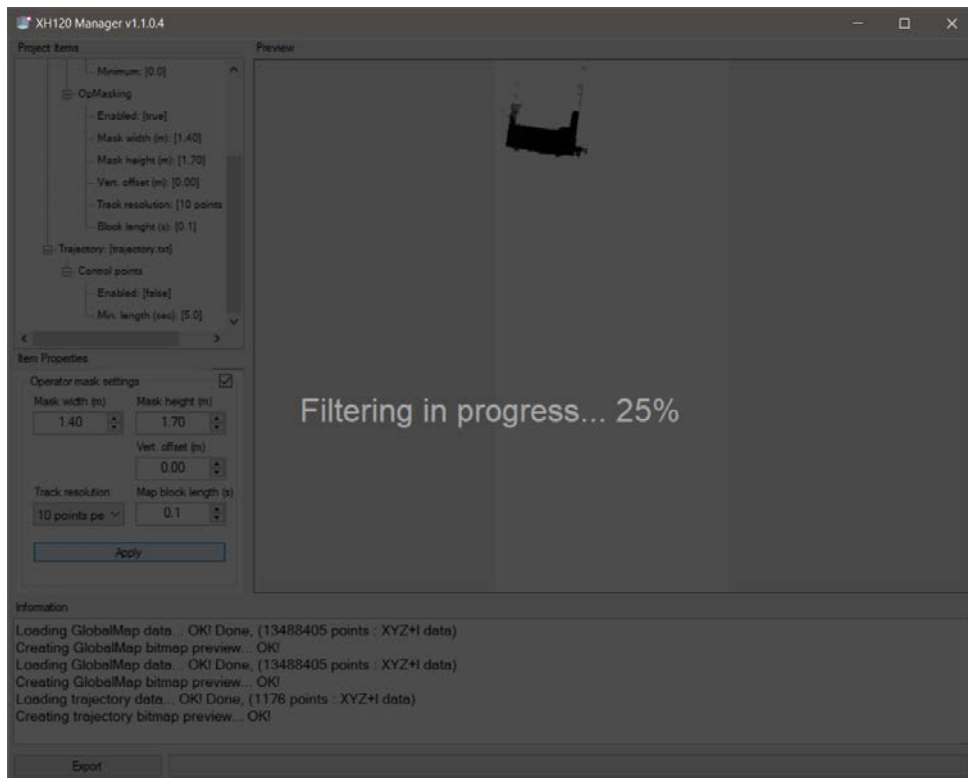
XH120 Manager v1.1.0.4

Project Items

Minimum: [0.0]
OpMasking
Enabled: [true]
Mask width (m): [1.40]
Mask height (m): [1.70]
Vert. offset (m): [0.00]
Track resolution: [10 points
Block lenght (s): [0.1]
Trajectory: [trajectory.txt]
Control points
Enabled: [false]
Min. length (sec): [5.0]

Item Properties

Operator mask settings

Mask width (m) 1.40
Mask height (m) 1.70
Vert. offset (m) 0.00
Track resolution 10 points pe
Map block length (s) 0.1

Apply

Preview

Filtering in progress... 25%

Information

Loading GlobalMap data... OK! Done, (13488405 points : XYZ+I data)
Creating GlobalMap bitmap preview... OK!
Loading GlobalMap data... OK! Done, (13488405 points : XYZ+I data)
Creating GlobalMap bitmap preview... OK!
Loading trajectory data... OK! Done, (1176 points : XYZ+I data)
Creating trajectory bitmap preview... OK!

Export